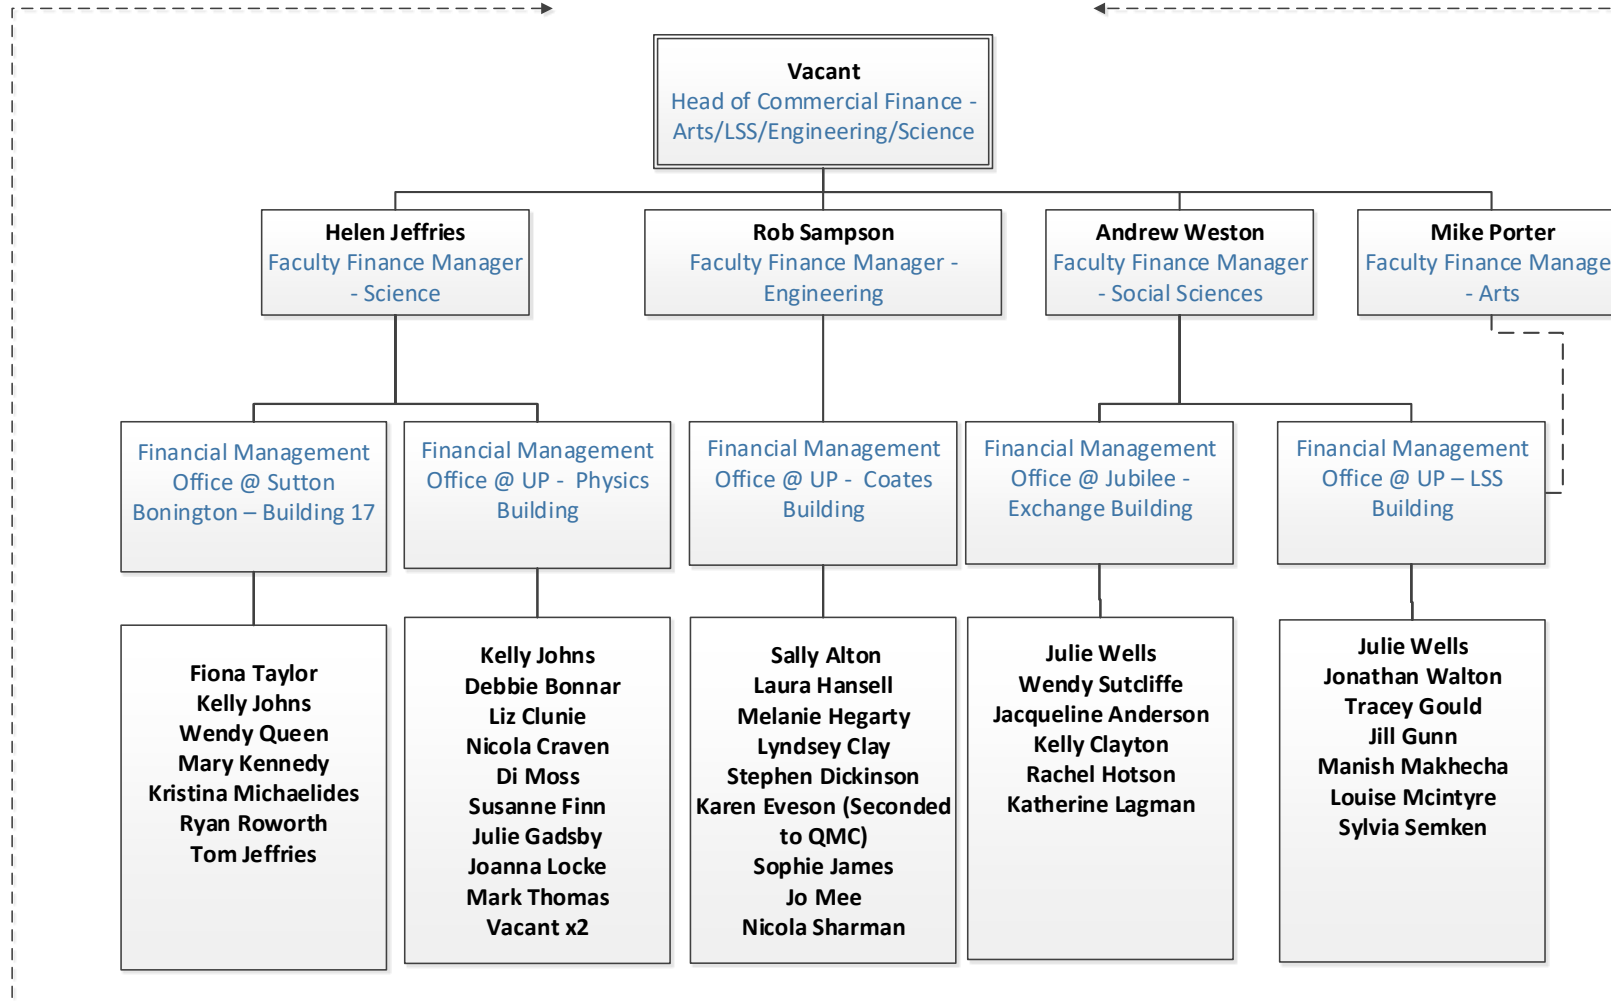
Vacant
Head of Commercial Finance - Arts/LSS/Engineering/Science

Helen Jeffries
Faculty Finance Manager - Science

Rob Sampson
Faculty Finance Manager - Engineering

Andrew Weston
Faculty Finance Manager - Social Sciences

Mike Porter
Faculty Finance Manage - Arts

Financial Management Office @ Sutton Bonington – Building 17

Financial Management Office @ UP - Physics Building

Financial Management Office @ UP - Coates Building

Financial Management Office @ Jubilee - Exchange Building

Financial Management Office @ UP – LSS Building

Fiona Taylor
Kelly Johns
Wendy Queen
Mary Kennedy
Kristina Michaelides
Ryan Roworth
Tom Jeffries

Kelly Johns
Debbie Bonnar
Liz Clunie
Nicola Craven
Di Moss
Susanne Finn
Julie Gadsby
Joanna Locke
Mark Thomas
Vacant x2

Sally Alton
Laura Hansell
Melanie Hegarty
Lyndsey Clay
Stephen Dickinson
Karen Eveson (Seconded to QMC)
Sophie James
Jo Mee
Nicola Sharman

Julie Wells
Wendy Sutcliffe
Jacqueline Anderson
Kelly Clayton
Rachel Hotson
Katherine Lagman

Julie Wells
Jonathan Walton
Tracey Gould
Jill Gunn
Manish Makhecha
Louise Mcintyre
Sylvia Semken